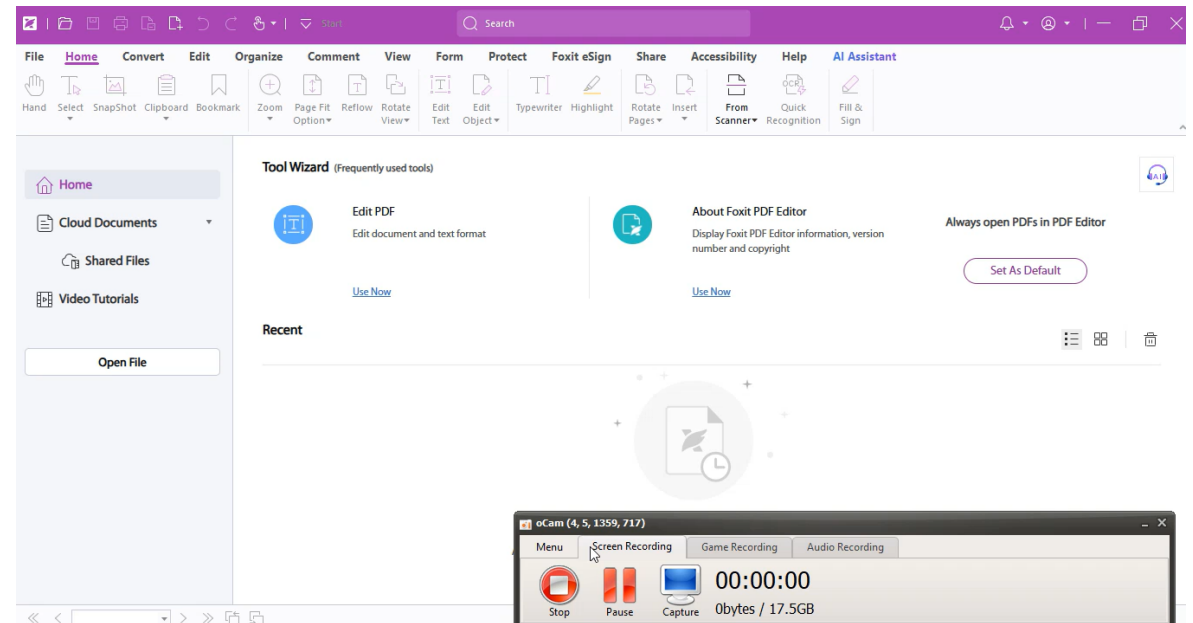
Start

Search

File Home Convert Edit Organize Comment View Form Protect Foxit eSign Share Accessibility Help AI Assistant

Hand Select SnapShot Clipboard Bookmark Zoom Page Fit Option Reflow Rotate View Edit Text Edit Object Typewriter Highlight Rotate Pages Insert From Scanner Quick Recognition Fill & Sign

Home

Cloud Documents

Shared Files

Video Tutorials

Open File

Tool Wizard (Frequently used tools)

Edit PDF
Edit document and text format
Use Now

About Foxit PDF Editor
Display Foxit PDF Editor information, version number and copyright
Use Now

Always open PDFs in PDF Editor
Set As Default

Recent

oCam (4, 5, 1359, 717)

Menu Screen Recording Game Recording Audio Recording

Stop Pause Capture 00:00:00
0bytes / 17.5GB